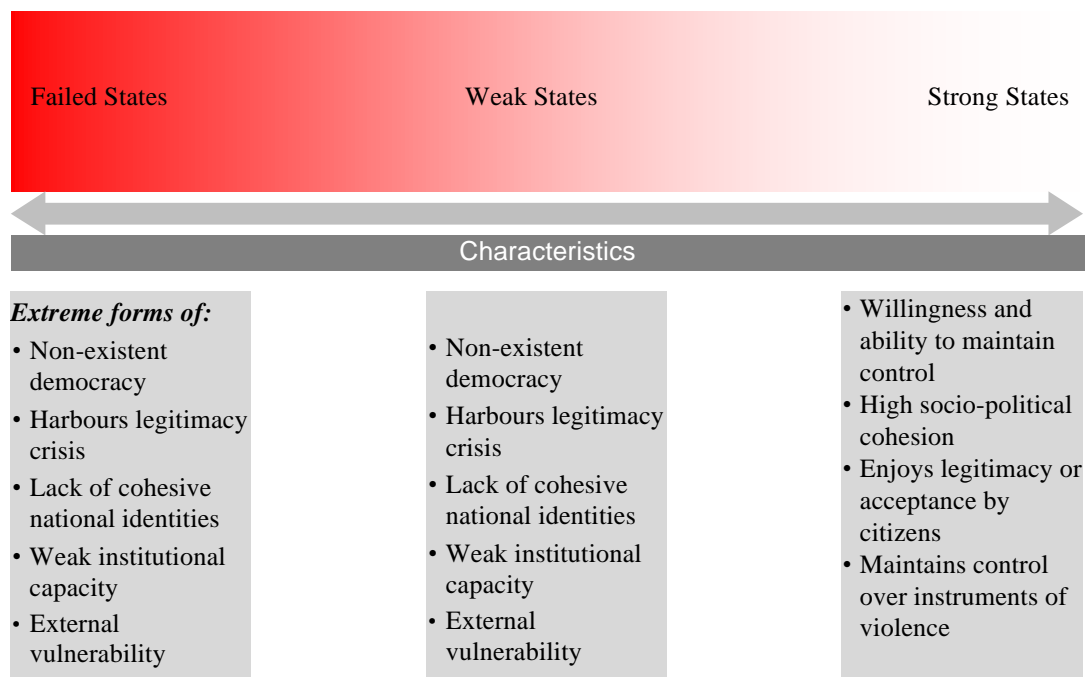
Failed States

Weak States

Strong States

Characteristics

***Extreme forms of:***
• Non-existent democracy
• Harbours legitimacy crisis
• Lack of cohesive national identities
• Weak institutional capacity
• External vulnerability

• Non-existent democracy
• Harbours legitimacy crisis
• Lack of cohesive national identities
• Weak institutional capacity
• External vulnerability

• Willingness and ability to maintain control
• High socio-political cohesion
• Enjoys legitimacy or acceptance by citizens
• Maintains control over instruments of violence